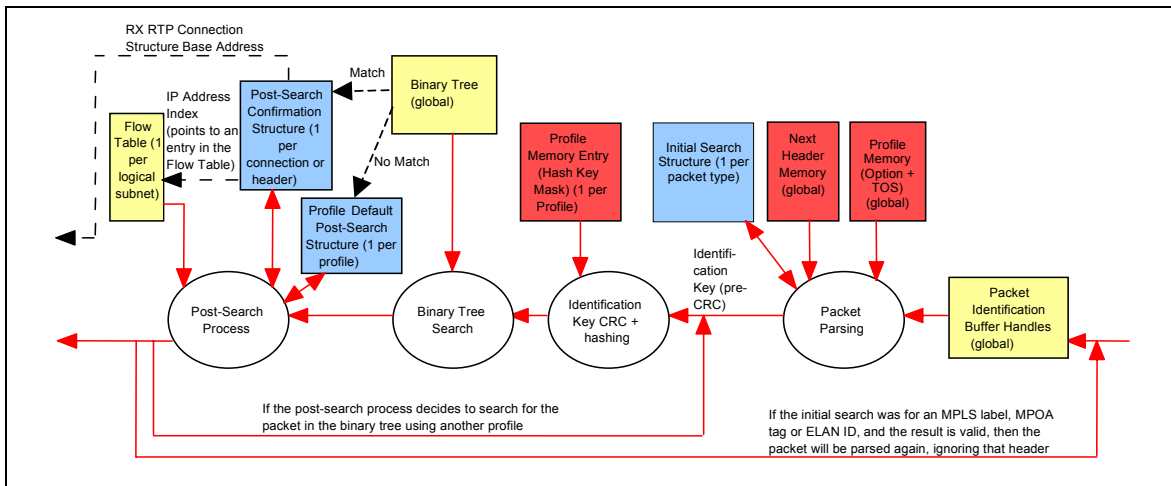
RX RTP Connection Structure Base Address

Match

Binary Tree (global)

IP Address Index (points to an entry in the Flow Table)

Post-Search Confirmation Structure (1 per connection or header)

Flow Table (1 per logical subnet)

No Match

Profile Default Post-Search Structure (1 per profile)

Profile Memory Entry (Hash Key Mask) (1 per Profile)

Initial Search Structure (1 per packet type)

Next Header Memory (global)

Profile Memory (Option + TOS) (global)

Identification Key (pre-CRC)

Post-Search Process

Binary Tree Search

Identification Key CRC + hashing

Packet Parsing

Packet Identification Buffer Handles (global)

If the post-search process decides to search for the packet in the binary tree using another profile

If the initial search was for an MPLS label, MPOA tag or ELAN ID, and the result is valid, then the packet will be parsed again, ignoring that header